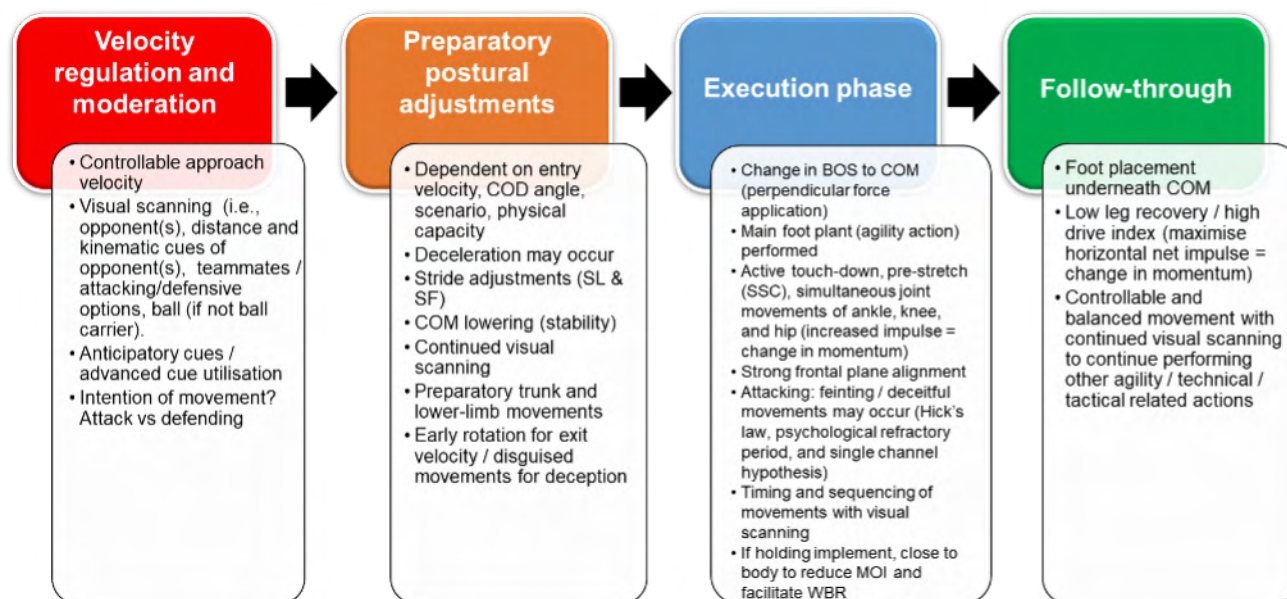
Velocity regulation and moderation

• Controllable approach velocity
• Visual scanning (i.e., opponent(s), distance and kinematic cues of opponent(s), teammates / attacking/defensive options, ball (if not ball carrier).
• Anticipatory cues / advanced cue utilisation
• Intention of movement? Attack vs defending

Preparatory postural adjustments

• Dependent on entry velocity, COD angle, scenario, physical capacity
• Deceleration may occur
• Stride adjustments (SL & SF)
• COM lowering (stability)
• Continued visual scanning
• Preparatory trunk and lower-limb movements
• Early rotation for exit velocity / disguised movements for deception

Execution phase

• Change in BOS to COM (perpendicular force application)
• Main foot plant (agility action) performed
• Active touch-down, pre-stretch (SSC), simultaneous joint movements of ankle, knee, and hip (increased impulse = change in momentum)
• Strong frontal plane alignment
• Attacking: feinting / deceitful movements may occur (Hick's law, psychological refractory period, and single channel hypothesis)
• Timing and sequencing of movements with visual scanning
• If holding implement, close to body to reduce MOI and facilitate WBR

Follow-through

• Foot placement underneath COM
• Low leg recovery / high drive index (maximise horizontal net impulse = change in momentum)
• Controllable and balanced movement with continued visual scanning to continue performing other agility / technical / tactical related actions